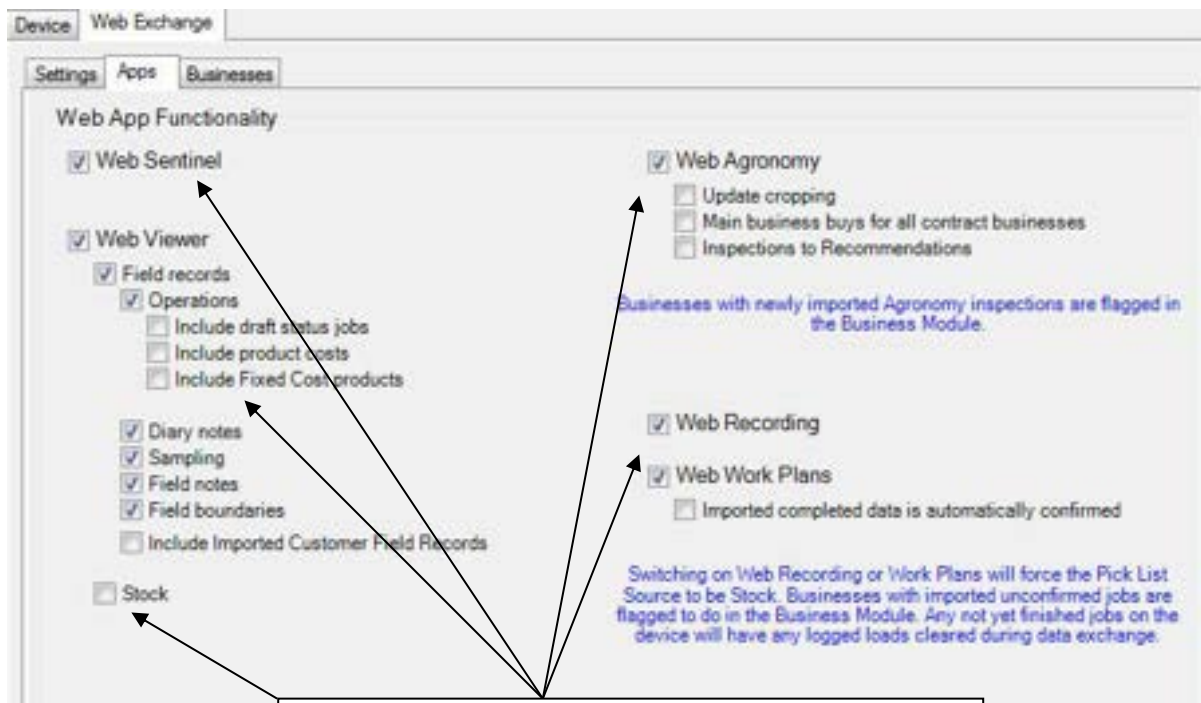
Device Web Exchange

Settings Apps Businesses

Web App Functionality

Web Sentinel

Web Viewer

Field records

Operations

Include draft status jobs

Include product costs

Include Fixed Cost products

Diary notes

Sampling

Field notes

Field boundaries

Include Imported Customer Field Records

Stock

Web Agronomy

Update cropping

Main business buys for all contract businesses

Inspections to Recommendations

Businesses with newly imported Agronomy inspections are flagged in the Business Module.

Web Recording

Web Work Plans

Imported completed data is automatically confirmed

Switching on Web Recording or Work Plans will force the Pick List Source to be Stock. Businesses with imported unconfirmed jobs are flagged to do in the Business Module. Any not yet finished jobs on the device will have any logged loads cleared during data exchange.